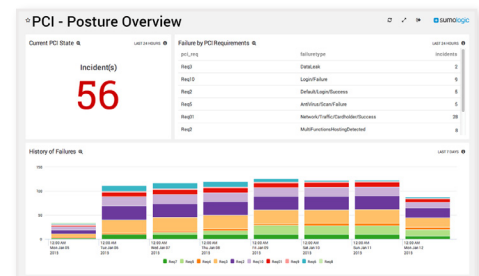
☆PCI - Posture Overview

sumologic

Current PCI State

LAST 24 HOURS

Incident(s)

56

Failure by PCI Requirements

LAST 24 HOURS

| pci_req | failuretype | incidents |
|---|---|---|
| Req3 | DataLeak | 3 |
| Req10 | Login/Failure | 9 |
| Req2 | Default/Login/Success | 6 |
| Req5 | AntiVirus/Scan/Failure | 5 |
| Req01 | Network/Traffic/Cardholder/Success | 28 |
| Req2 | MultiFunctionsHostingDetected | 8 |

History of Failures

LAST 7 DAYS

150

100

50

0

12:00 AM Mon Jan 05 2015

12:00 AM Tue Jan 06 2015

12:00 AM Wed Jan 07 2015

12:00 AM Thu Jan 08 2015

12:00 AM Fri Jan 09 2015

12:00 AM Sat Jan 10 2015

12:00 AM Sun Jan 11 2015

12:00 AM Mon Jan 12 2015

Req1 Req10 Req2 Req3 Req4 Req5 Req6 Req7 Req8 Req9